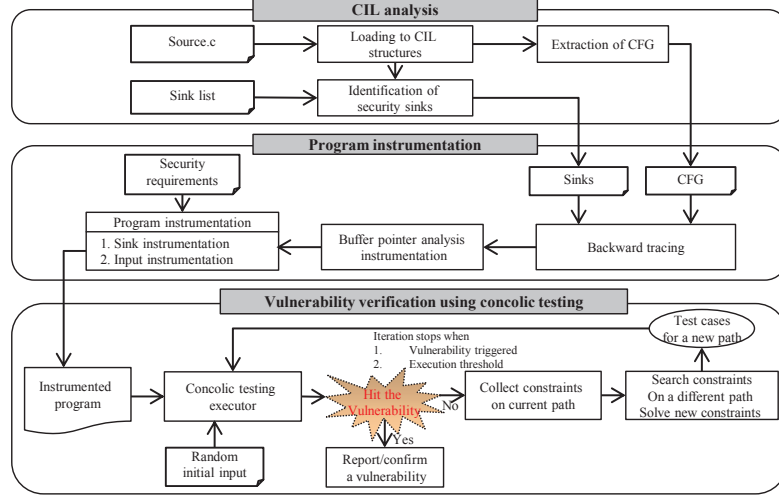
CIL analysis

Source.c

Loading to CIL structures

Extraction of CFG

Sink list

Identification of security sinks

Program instrumentation

Security requirements

Sinks

CFG

Program instrumentation

1. Sink instrumentation
2. Input instrumentation

Buffer pointer analysis instrumentation

Backward tracing

Vulnerability verification using concolic testing

Iteration stops when
1. Vulnerability triggered
2. Execution threshold

Test cases for a new path

Instrumented program

Concolic testing executor

Hit the Vulnerability

No

Collect constraints on current path

Search constraints On a different path Solve new constraints

Yes

Random initial input

Report/confirm a vulnerability